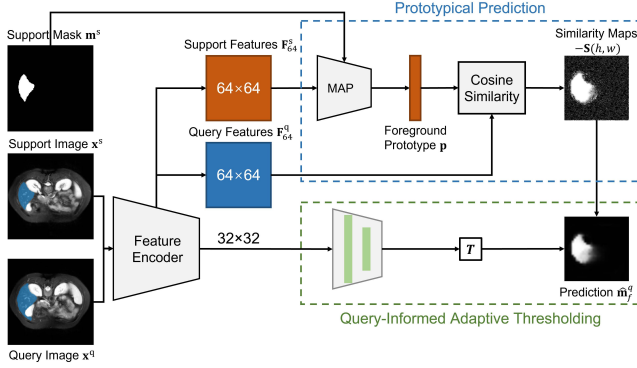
Prototypical Prediction

Support Mask $\mathbf{m}^s$

Support Features $\mathbf{F}_{64}^s$

64×64

MAP

Foreground Prototype $\mathbf{p}$

Cosine Similarity

Similarity Maps $-\mathbf{S}(h,w)$

Query Features $\mathbf{F}_{64}^q$

64×64

Support Image $\mathbf{x}^s$

Feature Encoder

32×32

$\boldsymbol{T}$

Prediction $\hat{\mathbf{m}}_f^q$

Query-Informed Adaptive Thresholding

Query Image $\mathbf{x}^q$